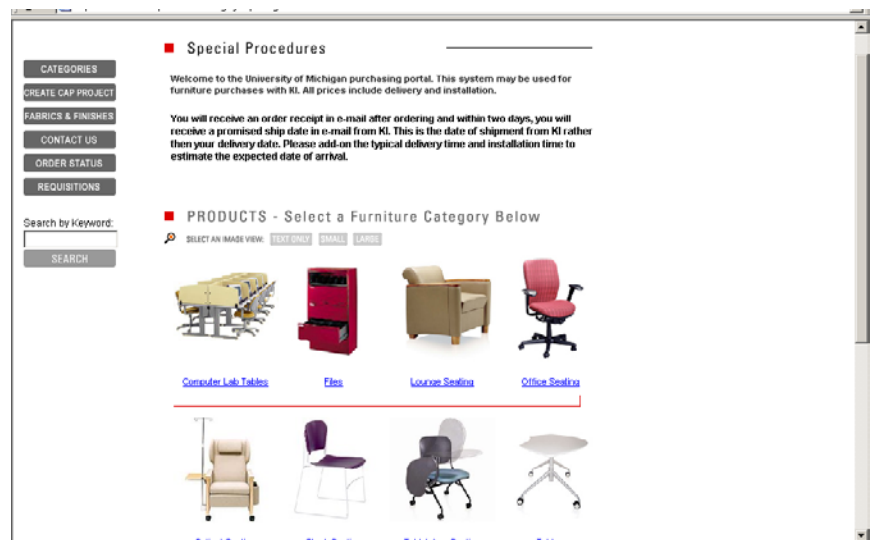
CATEGORIES
CREATE CAP PROJECT
FABRICS & FINISHES
CONTACT US
ORDER STATUS
REQUISITIONS

Search by Keyword:

SEARCH

Special Procedures

Welcome to the University of Michigan purchasing portal. This system may be used for furniture purchases with KI. All prices include delivery and installation.

You will receive an order receipt in e-mail after ordering and within two days, you will receive a promised ship date in e-mail from KI. This is the date of shipment from KI rather then your delivery date. Please add-on the typical delivery time and installation time to estimate the expected date of arrival.

PRODUCTS - Select a Furniture Category Below

SELECT AN IMAGE VIEW: TEXT ONLY SMALL LARGE

Computer Lab Tables
Files
Lounge Seating
Office Seating

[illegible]
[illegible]
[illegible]
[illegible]